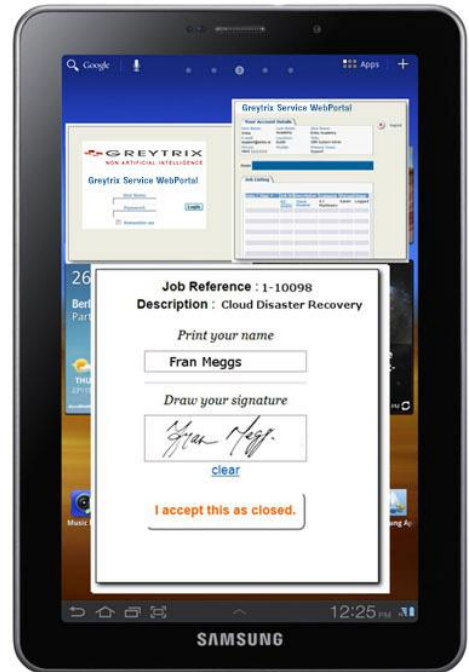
Google

Apps

GREYTRIX
NON ARTIFICIAL INTELLIGENCE

Greytrix Service WebPortal

Login

Greytrix Service WebPortal

Your Account Details

Job Listing

26

Berl
Part

THU

Job Reference : 1-10098
Description : Cloud Disaster Recovery

Print your name

Fran Meggs

Draw your signature

Fran Meggs

clear

I accept this as closed.

Music

12:25 PM

SAMSUNG